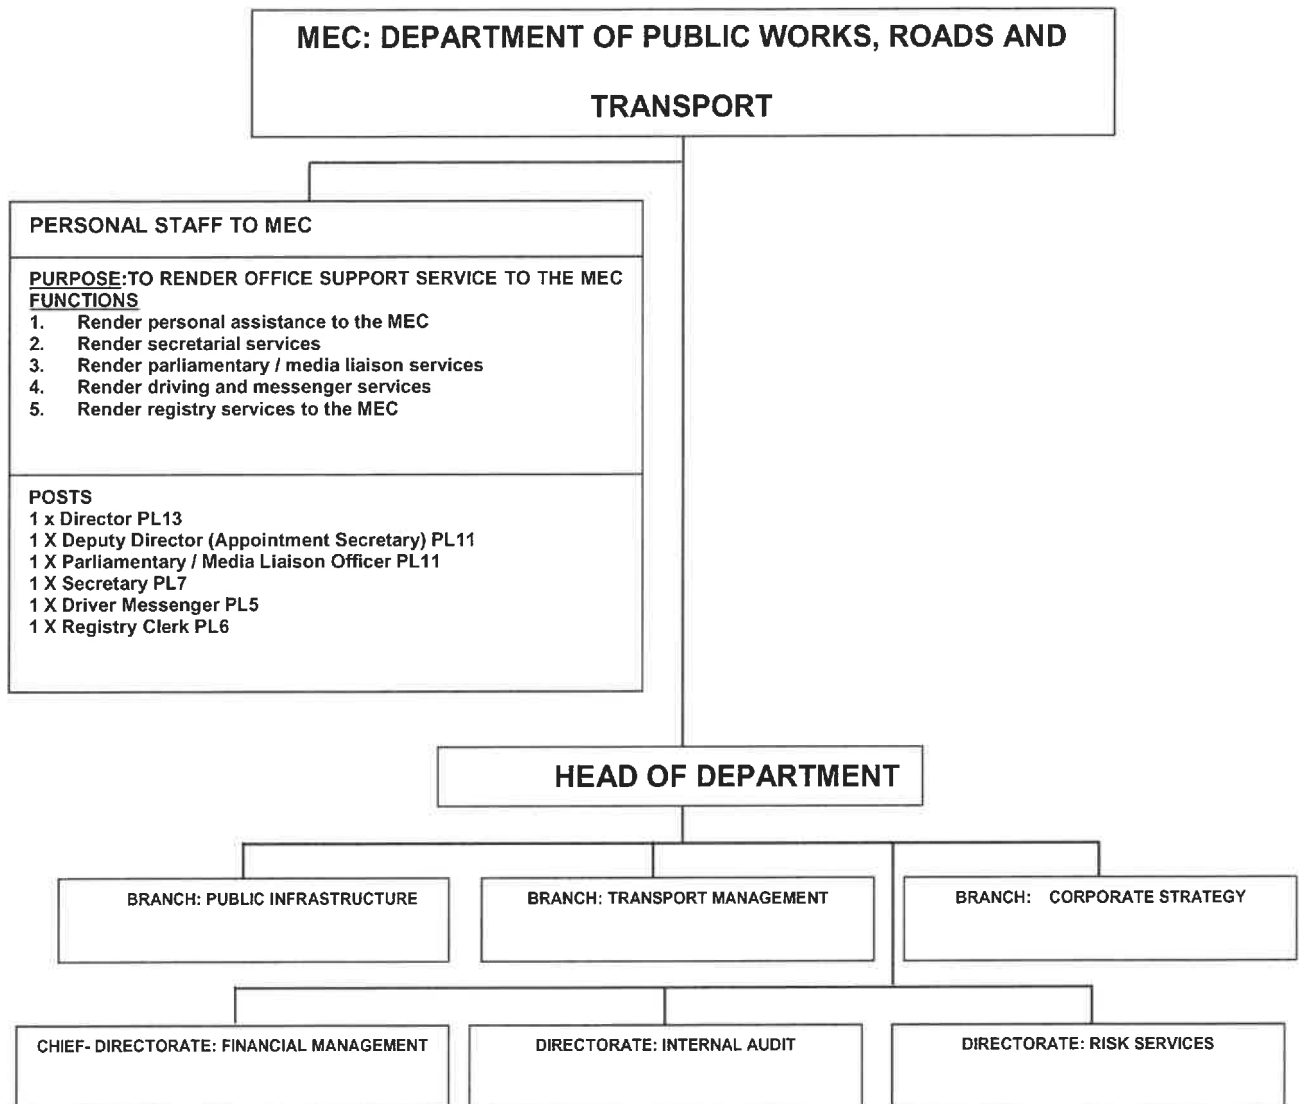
MEC: DEPARTMENT OF PUBLIC WORKS, ROADS AND TRANSPORT

PERSONAL STAFF TO MEC

PURPOSE:TO RENDER OFFICE SUPPORT SERVICE TO THE MEC
FUNCTIONS
1. Render personal assistance to the MEC
2. Render secretarial services
3. Render parliamentary / media liaison services
4. Render driving and messenger services
5. Render registry services to the MEC

POSTS
1 x Director PL13
1 X Deputy Director (Appointment Secretary) PL11
1 X Parliamentary / Media Liaison Officer PL11
1 X Secretary PL7
1 X Driver Messenger PL5
1 X Registry Clerk PL6

HEAD OF DEPARTMENT

BRANCH: PUBLIC INFRASTRUCTURE

BRANCH: TRANSPORT MANAGEMENT

BRANCH: CORPORATE STRATEGY

CHIEF- DIRECTORATE: FINANCIAL MANAGEMENT

DIRECTORATE: INTERNAL AUDIT

DIRECTORATE: RISK SERVICES